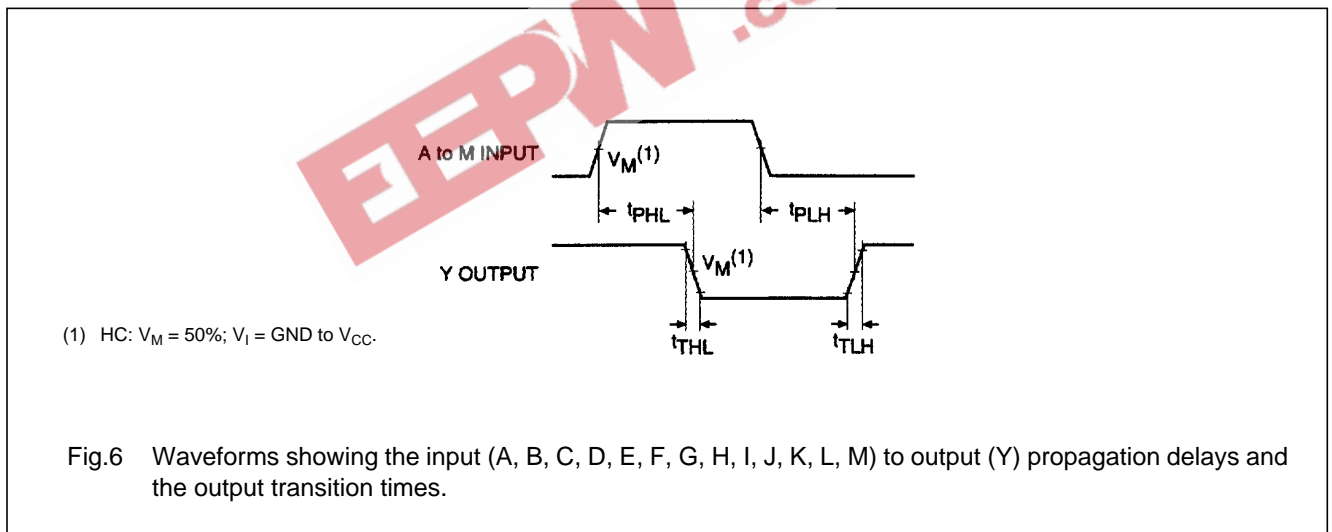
EEPW .co

A to M INPUT

$V_M^{(1)}$

$t_{PHL}$

$t_{PLH}$

Y OUTPUT

$V_M^{(1)}$

(1) HC: $V_M$ = 50%; $V_I$ = GND to $V_{CC}$.

$t_{THL}$

$t_{TLH}$

Fig.6 Waveforms showing the input (A, B, C, D, E, F, G, H, I, J, K, L, M) to output (Y) propagation delays and the output transition times.